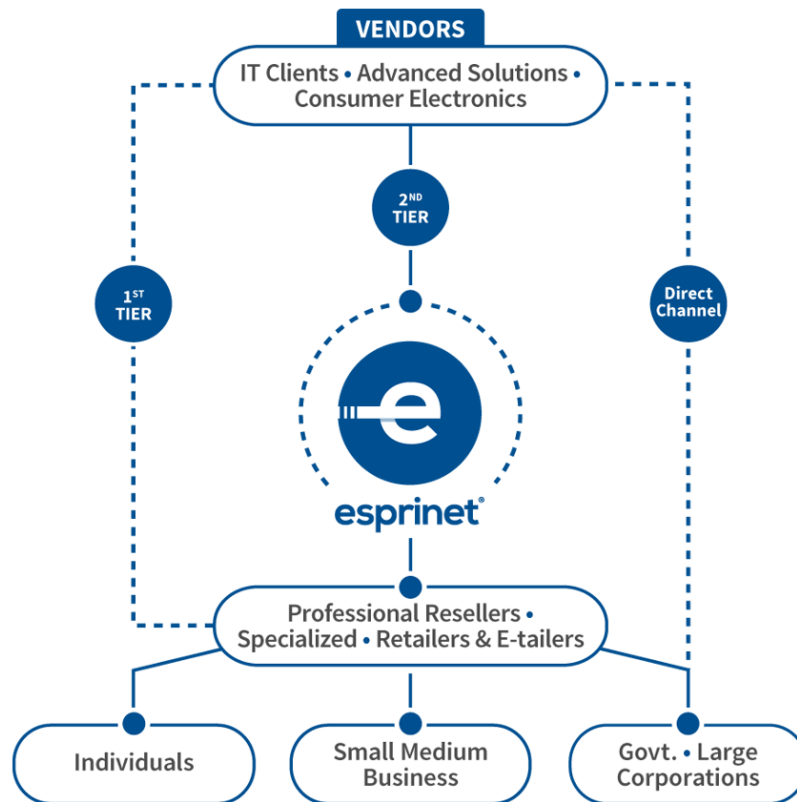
VENDORS

IT Clients • Advanced Solutions • Consumer Electronics

$2^{ND}$ TIER

$1^{ST}$ TIER

Direct Channel

esprinet®

Professional Resellers • Specialized • Retailers & E-tailers

Individuals

Small Medium Business

Govt. • Large Corporations